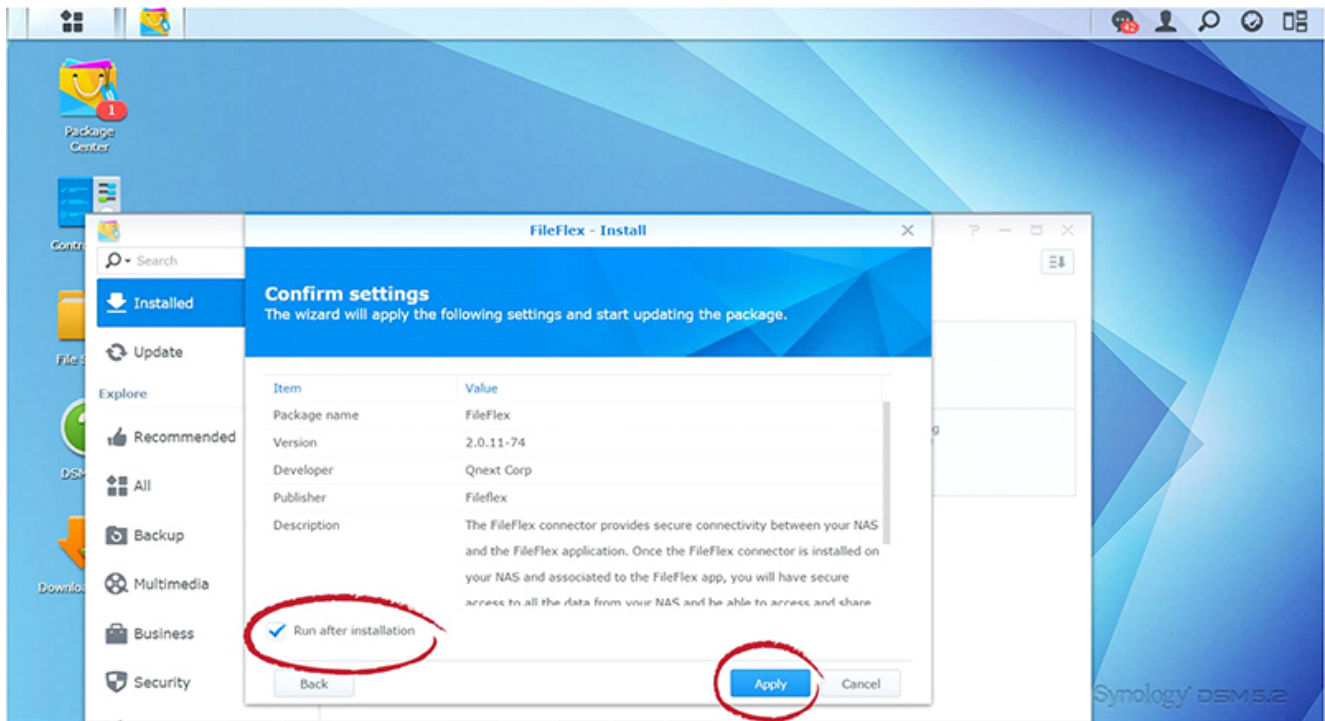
42

1

Package Center

Contr

File S

DSM

Downlo

Search

Installed

Update

Explore

Recommended

All

Backup

Multimedia

Business

Security

FileFlex - Install

Confirm settings

The wizard will apply the following settings and start updating the package.

| Item | Value |
|---|---|
| Package name | FileFlex |
| Version | 2.0.11-74 |
| Developer | Qnext Corp |
| Publisher | Fileflex |
| Description | The FileFlex connector provides secure connectivity between your NAS and the FileFlex application. Once the FileFlex connector is installed on your NAS and associated to the FileFlex app, you will have secure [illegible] |

Run after installation

Back

Apply

Cancel

Synology DSM 5.2